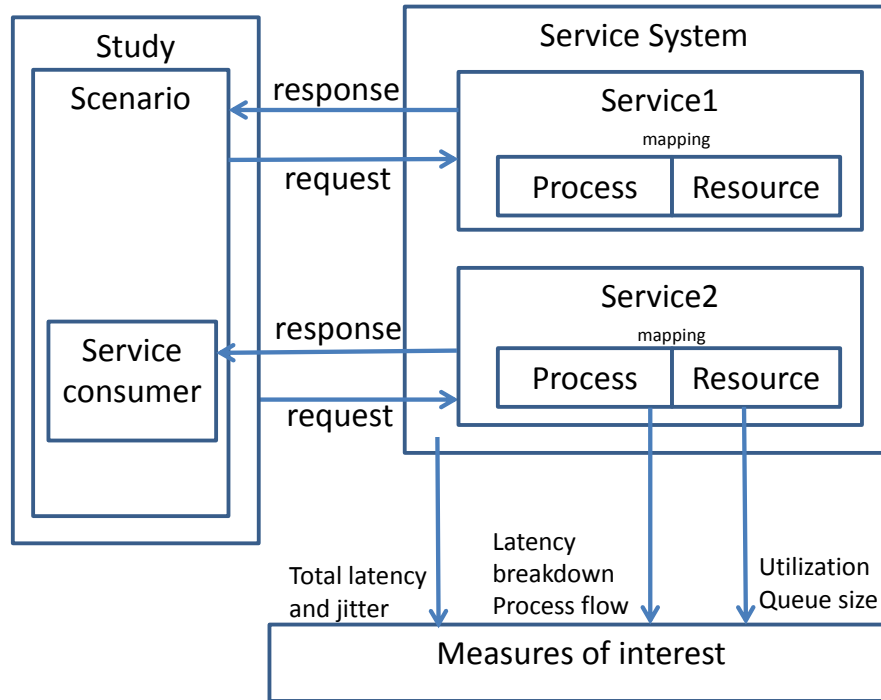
Study

Scenario

Service consumer

response

request

response

request

Service System

Service1

mapping

| Process | Resource |
|---|---|

Service2

mapping

| Process | Resource |
|---|---|

Total latency and jitter

Latency breakdown Process flow

Utilization Queue size

Measures of interest